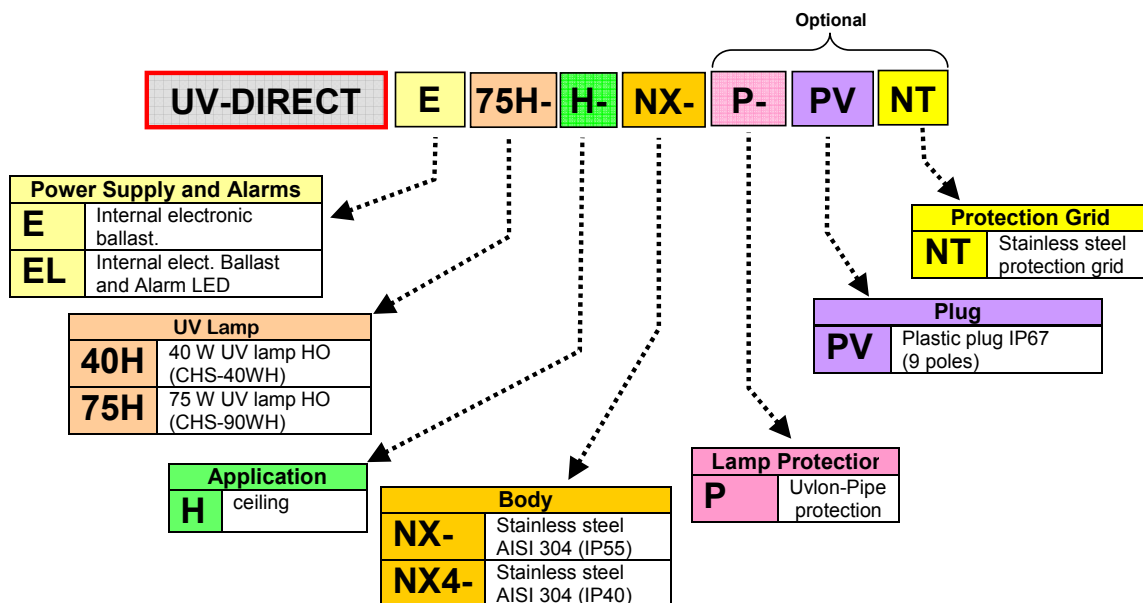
Optional

UV-DIRECT E 75H- H- NX- P- PV NT

| Power Supply and Alarms | |
|---|---|
| E | Internal electronic ballast. |
| EL | Internal elect. Ballast and Alarm LED |

| UV Lamp | |
|---|---|
| 40H | 40 W UV lamp HO (CHS-40WH) |
| 75H | 75 W UV lamp HO (CHS-90WH) |

| Application | |
|---|---|
| H | ceiling |

| Body | |
|---|---|
| NX- | Stainless steel AISI 304 (IP55) |
| NX4- | Stainless steel AISI 304 (IP40) |

| Lamp Protectior | |
|---|---|
| P | Uvlon-Pipe protection |

| Plug | |
|---|---|
| PV | Plastic plug IP67 (9 poles) |

| Protection Grid | |
|---|---|
| NT | Stainless steel protection grid |